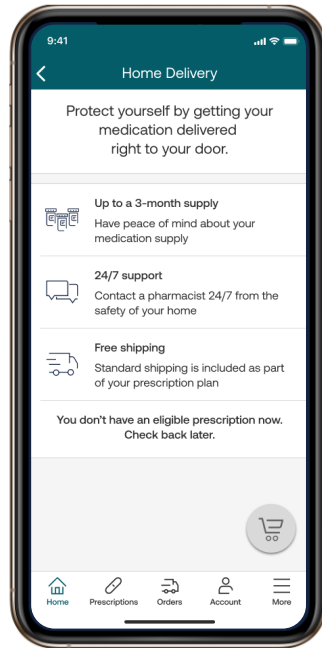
9:41

Home Delivery

Protect yourself by getting your medication delivered right to your door.

Up to a 3-month supply
Have peace of mind about your medication supply

24/7 support
Contact a pharmacist 24/7 from the safety of your home

Free shipping
Standard shipping is included as part of your prescription plan

You don't have an eligible prescription now. Check back later.

Home Prescriptions Orders Account More